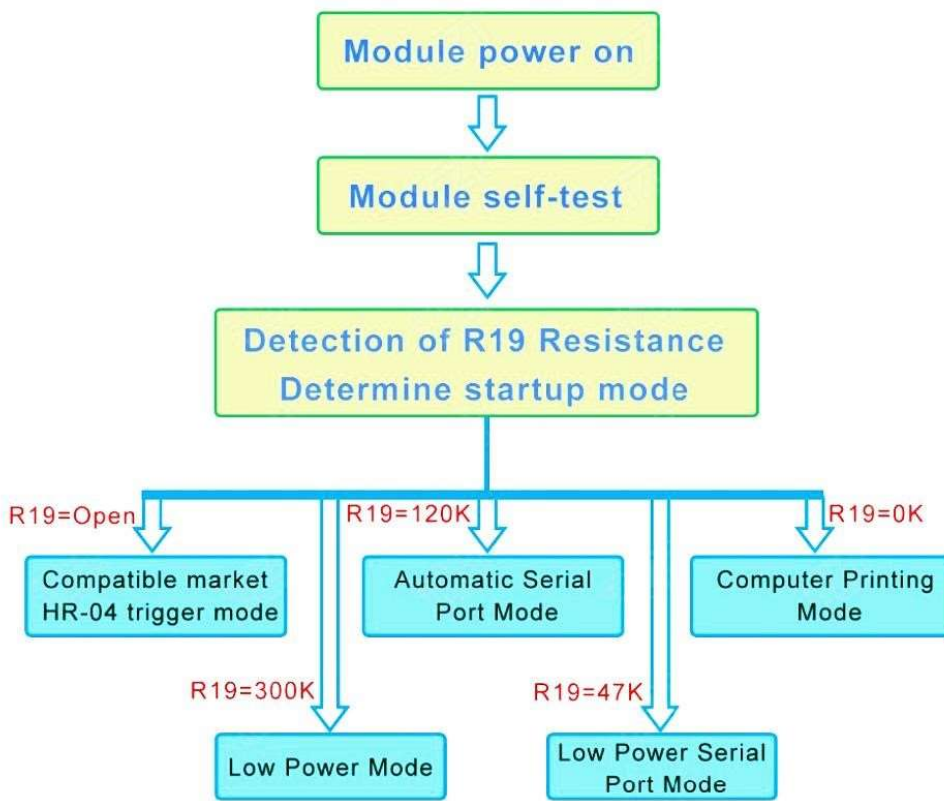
Module power on

Module self-test

Detection of R19 Resistance
Determine startup mode

R19=Open

R19=120K

R19=0K

Compatible market HR-04 trigger mode

Automatic Serial Port Mode

Computer Printing Mode

R19=300K

R19=47K

Low Power Mode

Low Power Serial Port Mode